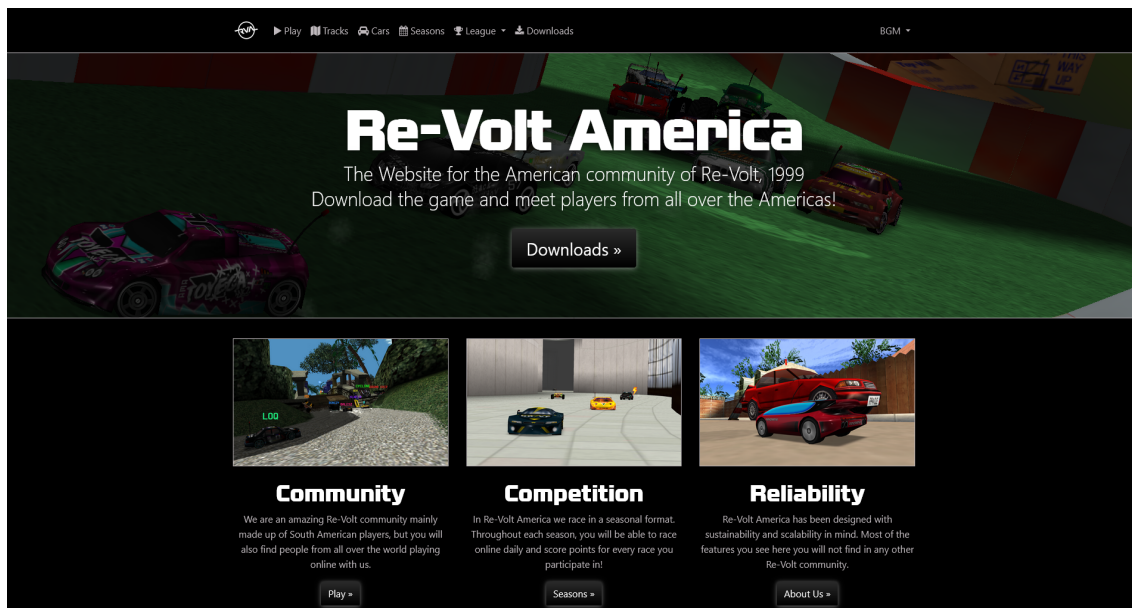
Play Tracks Cars Seasons League Downloads BGM

Re-Volt America

The Website for the American community of Re-Volt, 1999
Download the game and meet players from all over the Americas!

Downloads »

Community

We are an amazing Re-Volt community mainly made up of South American players, but you will also find people from all over the world playing online with us.

Play »

Competition

In Re-Volt America we race in a seasonal format. Throughout each season, you will be able to race online daily and score points for every race you participate in!

Seasons »

Reliability

Re-Volt America has been designed with sustainability and scalability in mind. Most of the features you see here you will not find in any other Re-Volt community.

About Us »